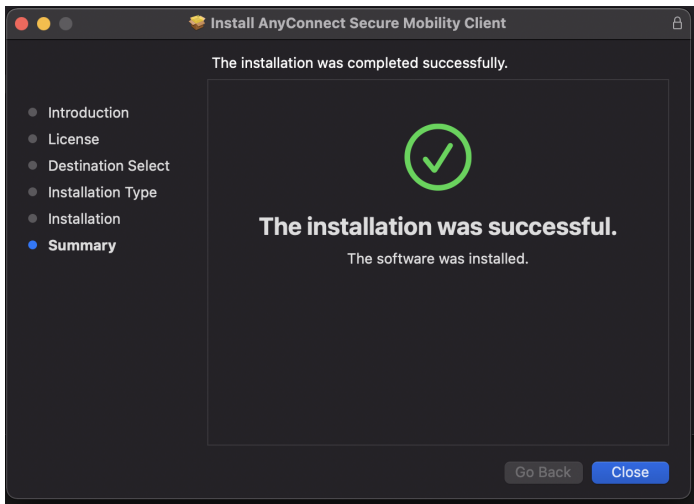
Install AnyConnect Secure Mobility Client

The installation was completed successfully.

Introduction
License
Destination Select
Installation Type
Installation
Summary

The installation was successful.

The software was installed.

Go Back
Close